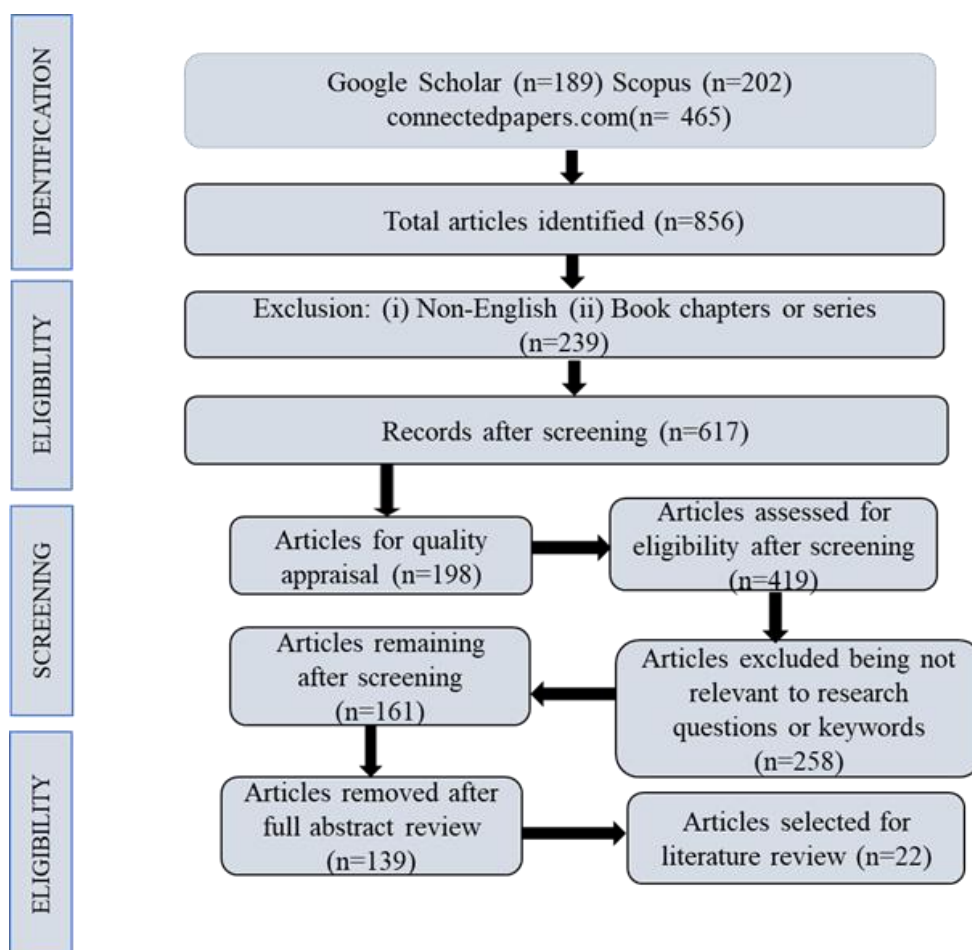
IDENTIFICATION

Google Scholar (n=189) Scopus (n=202) connectedpapers.com(n= 465)

Total articles identified (n=856)

ELIGIBILITY

Exclusion: (i) Non-English (ii) Book chapters or series (n=239)

Records after screening (n=617)

SCREENING

Articles for quality appraisal (n=198)

Articles assessed for eligibility after screening (n=419)

Articles remaining after screening (n=161)

Articles excluded being not relevant to research questions or keywords (n=258)

ELIGIBILITY

Articles removed after full abstract review (n=139)

Articles selected for literature review (n=22)